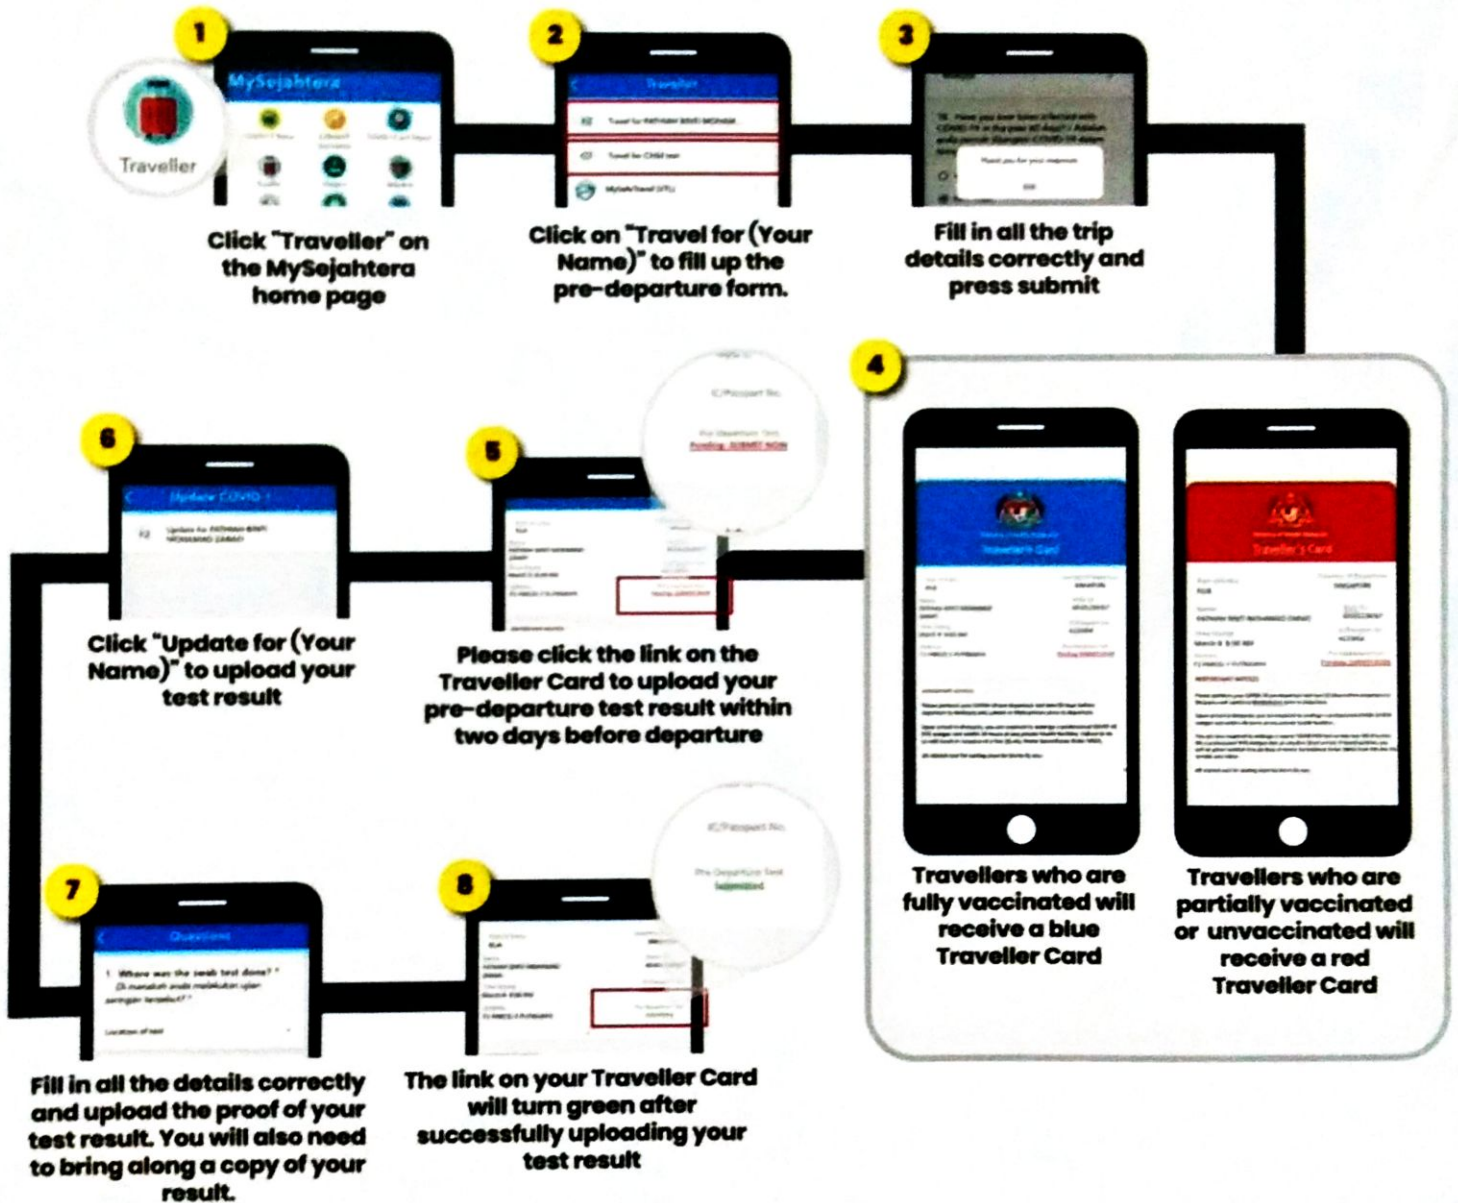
1

Traveller

MySejahtera

Click "Traveller" on the MySejahtera home page

2

Traveller

Click on "Travel for (Your Name)" to fill up the pre-departure form.

3

Fill in all the trip details correctly and press submit

4

Travellers who are fully vaccinated will receive a blue Traveller Card

Travellers who are partially vaccinated or unvaccinated will receive a red Traveller Card

5

IC/Passport No.

Pre-Departure Test

Pending - SUBMIT NOW

Please click the link on the Traveller Card to upload your pre-departure test result within two days before departure

6

Update COVID

Click "Update for (Your Name)" to upload your test result

7

Question

1. Where was the swab test done?

Fill in all the details correctly and upload the proof of your test result. You will also need to bring along a copy of your result.

8

IC/Passport No.

Pre-Departure Test

Submitted

The link on your Traveller Card will turn green after successfully uploading your test result